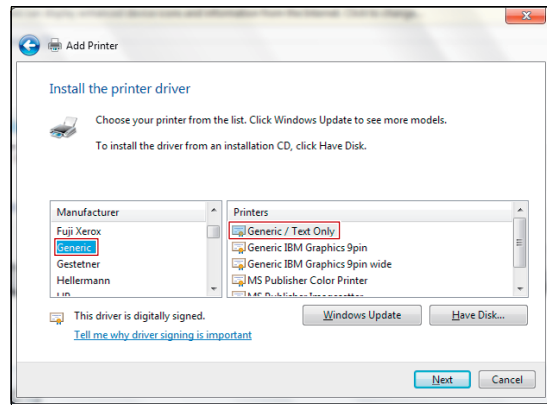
Add Printer

Install the printer driver

Choose your printer from the list. Click Windows Update to see more models.

To install the driver from an installation CD, click Have Disk.

| Manufacturer |
|---|
| Fuji Xerox |
| Generic |
| Gestetner |
| Hellermann |
| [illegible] |

| Printers |
|---|
| Generic / Text Only |
| Generic IBM Graphics 9pin |
| Generic IBM Graphics 9pin wide |
| MS Publisher Color Printer |
| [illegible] |

This driver is digitally signed.

Tell me why driver signing is important

Windows Update

Have Disk...

Next

Cancel